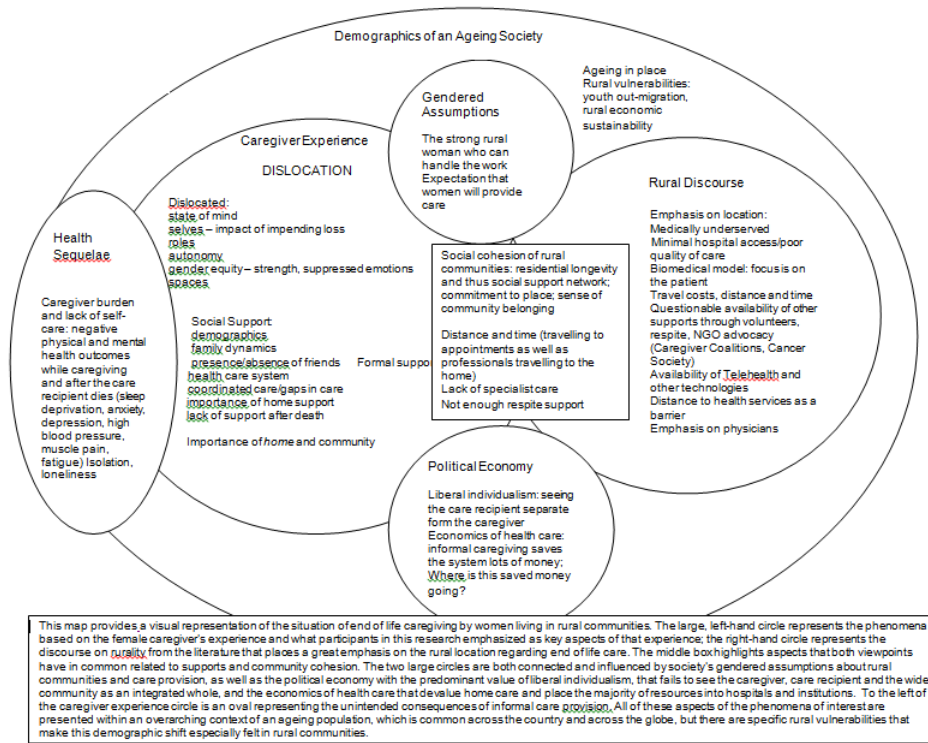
Demographics of an Ageing Society

Ageing in place
Rural vulnerabilities: youth out-migration, rural economic sustainability

Gendered Assumptions

The strong rural woman who can handle the work
Expectation that women will provide care

Caregiver Experience

DISLOCATION

Dislocated:
state of mind
selves – impact of impending loss
roles
autonomy
gender equity – strength, suppressed emotions
spaces

Rural Discourse

Emphasis on location:
Medically underserved
Minimal hospital access/poor quality of care
Biomedical model: focus is on the patient
Travel costs, distance and time
Questionable availability of other supports through volunteers, respite, NGO advocacy (Caregiver Coalitions, Cancer Society)
Availability of Telehealth and other technologies
Distance to health services as a barrier
Emphasis on physicians

Health Sequelae

Caregiver burden and lack of self-care: negative physical and mental health outcomes while caregiving and after the care recipient dies (sleep deprivation, anxiety, depression, high blood pressure, muscle pain, fatigue) Isolation, loneliness

Social Support:
demographics
family dynamics
presence/absence of friends
Formal suppo
health care system
coordinated care/gaps in care
importance of home support
lack of support after death

Importance of home and community

Social cohesion of rural communities: residential longevity and thus social support network; commitment to place; sense of community belonging

Distance and time (travelling to appointments as well as professionals travelling to the home)
Lack of specialist care
Not enough respite support

Political Economy

Liberal individualism: seeing the care recipient separate form the caregiver
Economics of health care: informal caregiving saves the system lots of money; Where is this saved money going?

This map provides a visual representation of the situation of end of life caregiving by women living in rural communities. The large, left-hand circle represents the phenomena based on the female caregiver's experience and what participants in this research emphasized as key aspects of that experience; the right-hand circle represents the discourse on rurality from the literature that places a great emphasis on the rural location regarding end of life care. The middle box highlights aspects that both viewpoints have in common related to supports and community cohesion. The two large circles are both connected and influenced by society's gendered assumptions about rural communities and care provision, as well as the political economy with the predominant value of liberal individualism, that fails to see the caregiver, care recipient and the wide community as an integrated whole, and the economics of health care that devalue home care and place the majority of resources into hospitals and institutions. To the left of the caregiver experience circle is an oval representing the unintended consequences of informal care provision. All of these aspects of the phenomena of interest are presented within an overarching context of an ageing population, which is common across the country and across the globe, but there are specific rural vulnerabilities that make this demographic shift especially felt in rural communities.